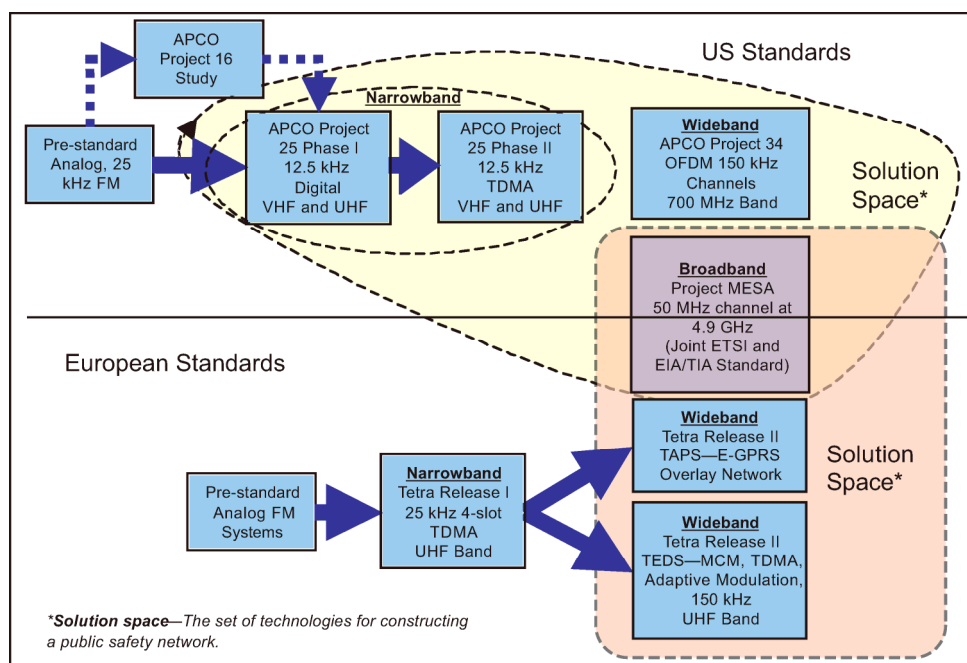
APCO Project 16 Study

US Standards

Narrowband

Pre-standard Analog, 25 kHz FM

APCO Project 25 Phase I 12.5 kHz Digital VHF and UHF

APCO Project 25 Phase II 12.5 kHz TDMA VHF and UHF

Wideband
APCO Project 34 OFDM 150 kHz Channels 700 MHz Band

Solution Space*

Broadband
Project MESA 50 MHz channel at 4.9 GHz (Joint ETSI and EIA/TIA Standard)

European Standards

Wideband
Tetra Release II TAPS—E-GPRS Overlay Network

Solution Space*

Pre-standard Analog FM Systems

Narrowband
Tetra Release I 25 kHz 4-slot TDMA UHF Band

Wideband
Tetra Release II TEDS—MCM, TDMA, Adaptive Modulation, 150 kHz UHF Band

*Solution space—The set of technologies for constructing a public safety network.